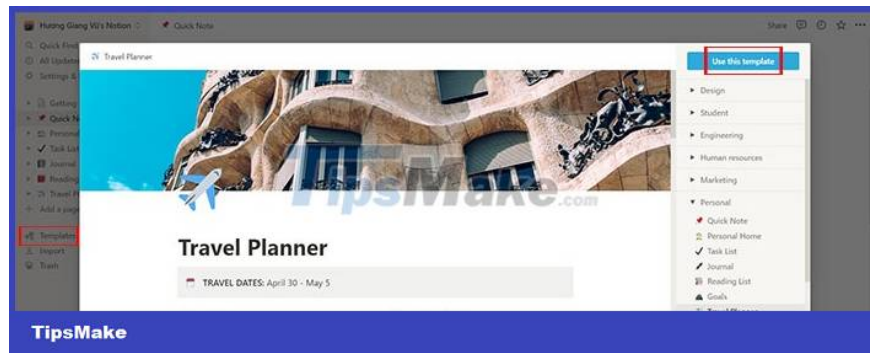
Huong Giang Vũ's Notion
Quick Note
Share
Quick Find
All Updates
Settings &
Getting
Quick N
Personal
Task List
Journal
Reading
Travel P
Add a page
Templates
Import
Trash
Travel Planner
Use this template
Design
Student
Engineering
Human resources
Marketing
Personal
Quick Note
Personal Home
Task List
Journal
Reading List
Goals
TipsMake.com
Travel Planner
TRAVEL DATES: April 30 - May 5
TipsMake